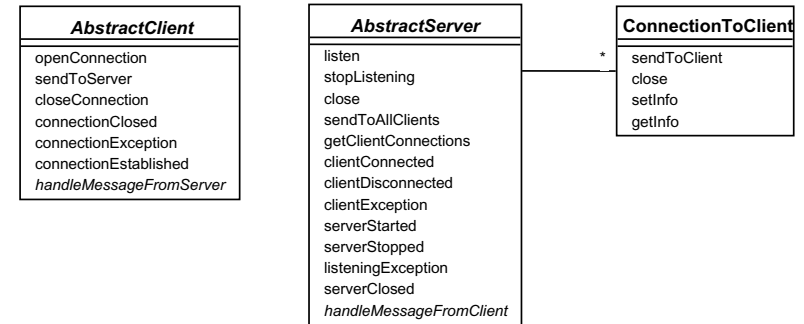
AbstractClient

openConnection
sendToServer
closeConnection
connectionClosed
connectionException
connectionEstablished
handleMessageFromServer

AbstractServer

listen
stopListening
close
sendToAllClients
getClientConnections
clientConnected
clientDisconnected
clientException
serverStarted
serverStopped
listeningException
serverClosed
handleMessageFromClient

*

ConnectionToClient

sendToClient
close
setInfo
getInfo